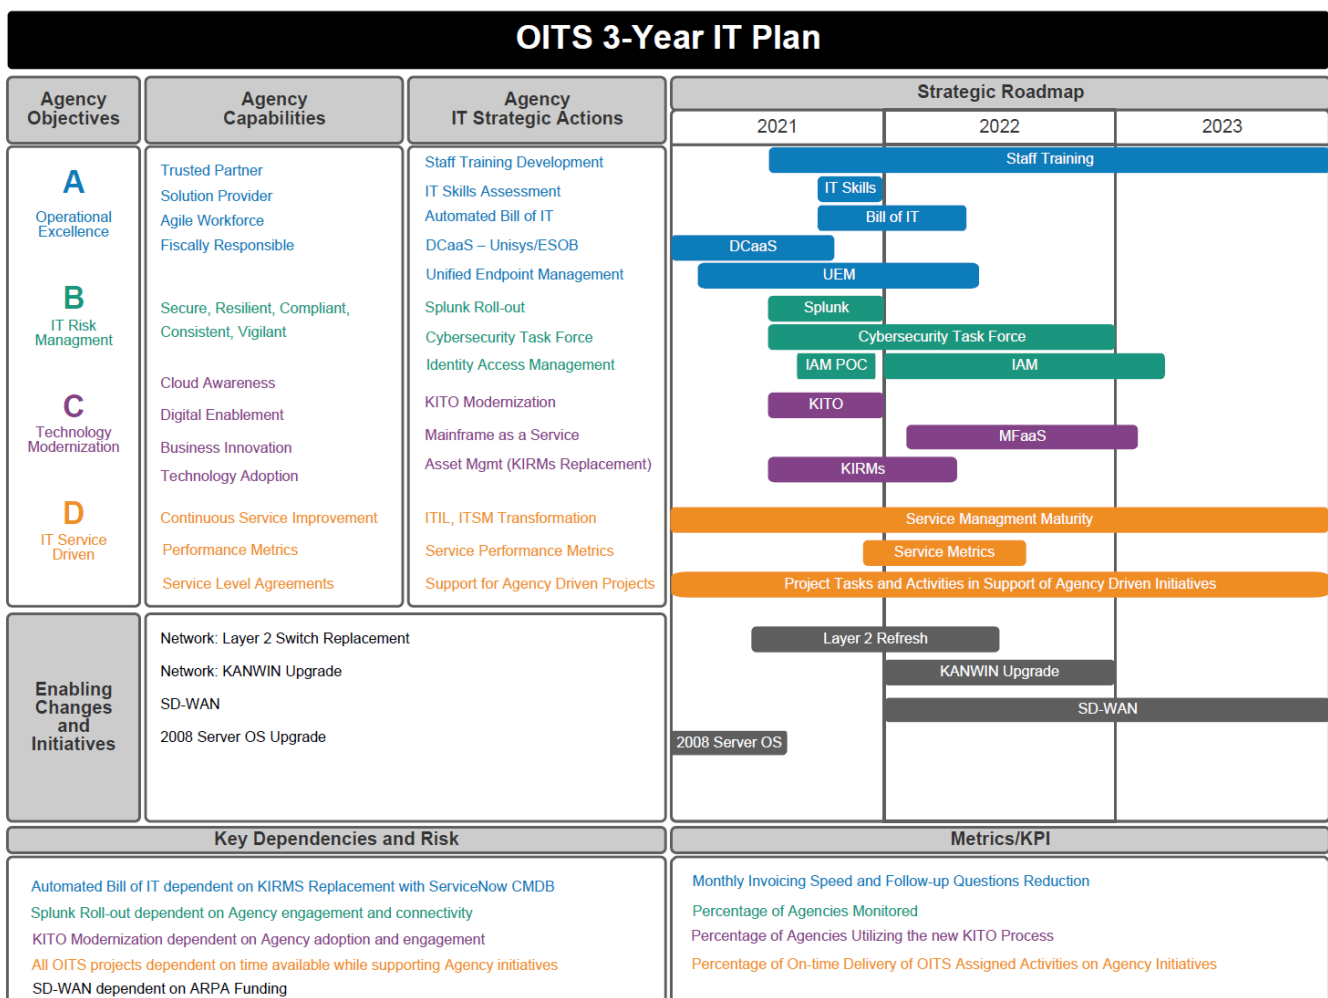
OITS 3-Year IT Plan

| Agency Objectives | Agency Capabilities | Agency IT Strategic Actions |
|---|---|---|
| A Operational Excellence | Trusted Partner<br>Solution Provider<br>Agile Workforce<br>Fiscally Responsible | Staff Training Development<br>IT Skills Assessment<br>Automated Bill of IT<br>DCaaS – Unisys/ESOB<br>Unified Endpoint Management |
| B IT Risk Managment | Secure, Resilient, Compliant, Consistent, Vigilant | Splunk Roll-out<br>Cybersecurity Task Force<br>Identity Access Management |
| C Technology Modernization | Cloud Awareness<br>Digital Enablement<br>Business Innovation<br>Technology Adoption | KITO Modernization<br>Mainframe as a Service<br>Asset Mgmt (KIRMs Replacement) |
| D IT Service Driven | Continuous Service Improvement<br>Performance Metrics<br>Service Level Agreements | ITIL, ITSM Transformation<br>Service Performance Metrics<br>Support for Agency Driven Projects |

Enabling Changes and Initiatives

Network: Layer 2 Switch Replacement
Network: KANWIN Upgrade
SD-WAN
2008 Server OS Upgrade

Strategic Roadmap
2021 2022 2023

Staff Training
IT Skills
Bill of IT
DCaaS
UEM
Splunk
Cybersecurity Task Force
IAM POC
IAM
KITO
MFaaS
KIRMs
Service Managment Maturity
Service Metrics
Project Tasks and Activities in Support of Agency Driven Initiatives
Layer 2 Refresh
KANWIN Upgrade
SD-WAN
2008 Server OS

Key Dependencies and Risk

Automated Bill of IT dependent on KIRMS Replacement with ServiceNow CMDB
Splunk Roll-out dependent on Agency engagement and connectivity
KITO Modernization dependent on Agency adoption and engagement
All OITS projects dependent on time available while supporting Agency initiatives
SD-WAN dependent on ARPA Funding

Metrics/KPI

Monthly Invoicing Speed and Follow-up Questions Reduction
Percentage of Agencies Monitored
Percentage of Agencies Utilizing the new KITO Process
Percentage of On-time Delivery of OITS Assigned Activities on Agency Initiatives